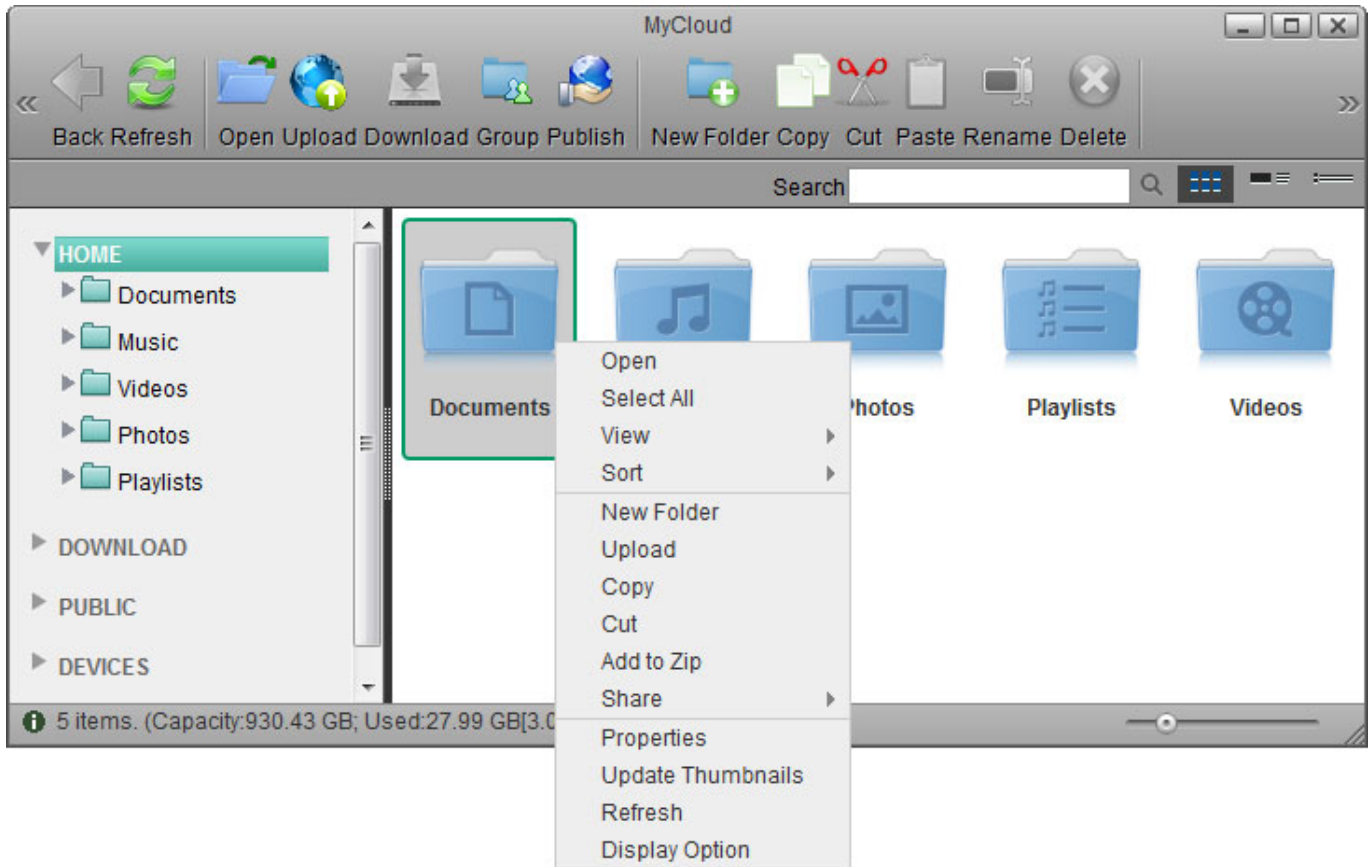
MyCloud

Back Refresh Open Upload Download Group Publish New Folder Copy Cut Paste Rename Delete

Search

HOME
Documents
Music
Videos
Photos
Playlists

DOWNLOAD
PUBLIC
DEVICES

Documents
Photos
Playlists
Videos

Open
Select All
View
Sort
New Folder
Upload
Copy
Cut
Add to Zip
Share
Properties
Update Thumbnails
Refresh
Display Option

5 items. (Capacity:930.43 GB; Used:27.99 GB[3.0